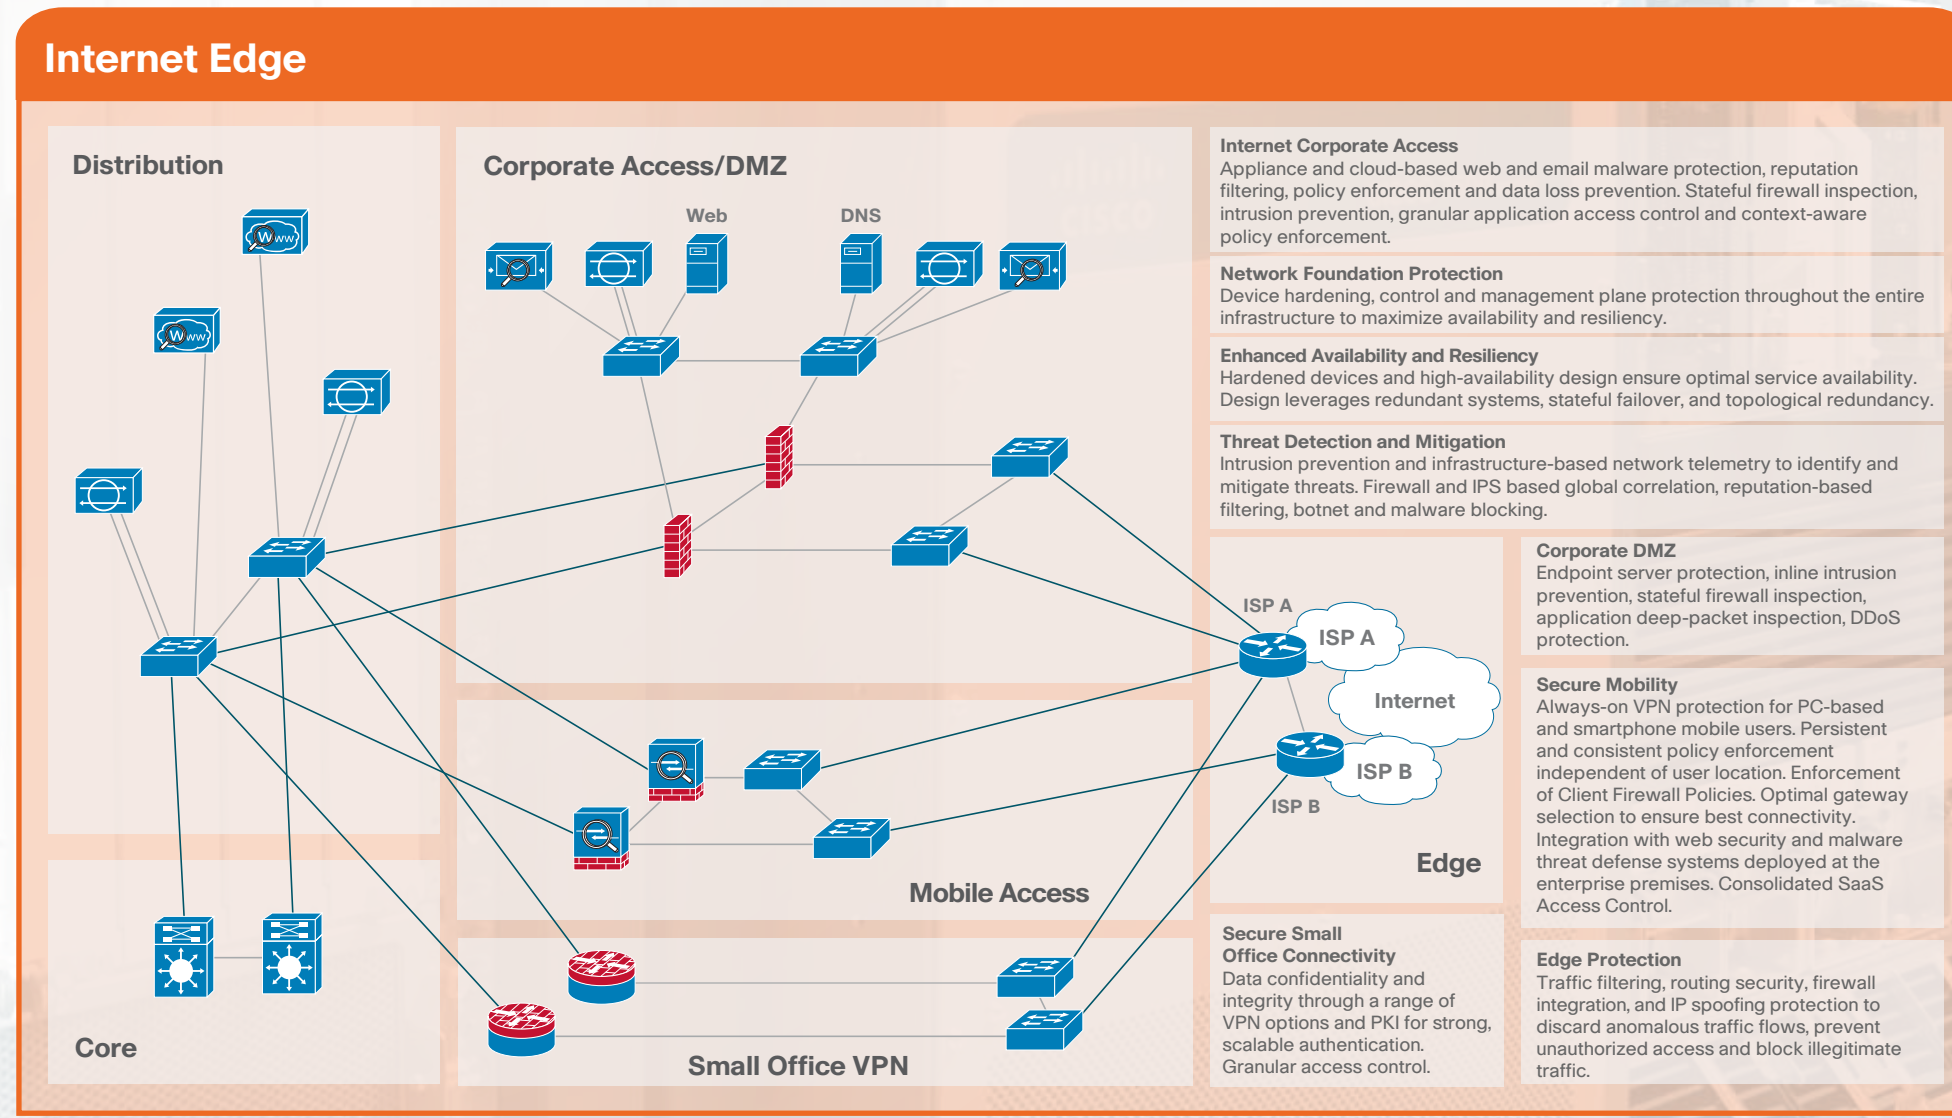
Internet Edge

Distribution

Core

Corporate Access/DMZ

Web

DNS

Mobile Access

Small Office VPN

ISP A

ISP A

Internet

ISP B

ISP B

Edge

Internet Corporate Access
Appliance and cloud-based web and email malware protection, reputation filtering, policy enforcement and data loss prevention. Stateful firewall inspection, intrusion prevention, granular application access control and context-aware policy enforcement.

Network Foundation Protection
Device hardening, control and management plane protection throughout the entire infrastructure to maximize availability and resiliency.

Enhanced Availability and Resiliency
Hardened devices and high-availability design ensure optimal service availability. Design leverages redundant systems, stateful failover, and topological redundancy.

Threat Detection and Mitigation
Intrusion prevention and infrastructure-based network telemetry to identify and mitigate threats. Firewall and IPS based global correlation, reputation-based filtering, botnet and malware blocking.

Corporate DMZ
Endpoint server protection, inline intrusion prevention, stateful firewall inspection, application deep-packet inspection, DDoS protection.

Secure Mobility
Always-on VPN protection for PC-based and smartphone mobile users. Persistent and consistent policy enforcement independent of user location. Enforcement of Client Firewall Policies. Optimal gateway selection to ensure best connectivity. Integration with web security and malware threat defense systems deployed at the enterprise premises. Consolidated SaaS Access Control.

Secure Small Office Connectivity
Data confidentiality and integrity through a range of VPN options and PKI for strong, scalable authentication. Granular access control.

Edge Protection
Traffic filtering, routing security, firewall integration, and IP spoofing protection to discard anomalous traffic flows, prevent unauthorized access and block illegitimate traffic.